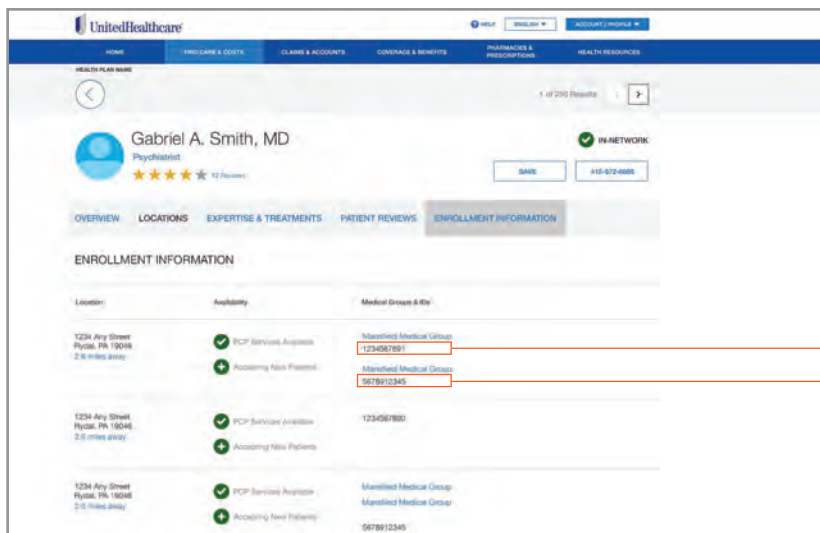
UnitedHealthcare

HELP ENGLISH ▼ ACCOUNT/PROFILE ▼

HOME FIND CARE & COSTS CLAIMS & ACCOUNTS COVERAGE & BENEFITS PHARMACIES & PRESCRIPTIONS HEALTH RESOURCES

HEALTH PLAN NAME

1 of 200 Results

Gabriel A. Smith, MD
Psychiatrist
10 Reviews

IN-NETWORK

SAVE
415-572-0685

OVERVIEW LOCATIONS EXPERTISE & TREATMENTS PATIENT REVIEWS ENROLLMENT INFORMATION

ENROLLMENT INFORMATION

| Location | Availability | Medical Groups & IDs |
|---|---|---|
| 1234 Any Street Rydal, PA 19046 2.6 miles away | PCP Services Available<br>Accepting New Patients | Mansfield Medical Group<br>1234567891<br>Mansfield Medical Group<br>5678912345 |
| 1234 Any Street Rydal, PA 19046 2.6 miles away | PCP Services Available<br>Accepting New Patients | 1234567890 |
| 1234 Any Street Rydal, PA 19046 2.6 miles away | PCP Services Available<br>Accepting New Patients | Mansfield Medical Group<br>Mansfield Medical Group<br>5678912345 |